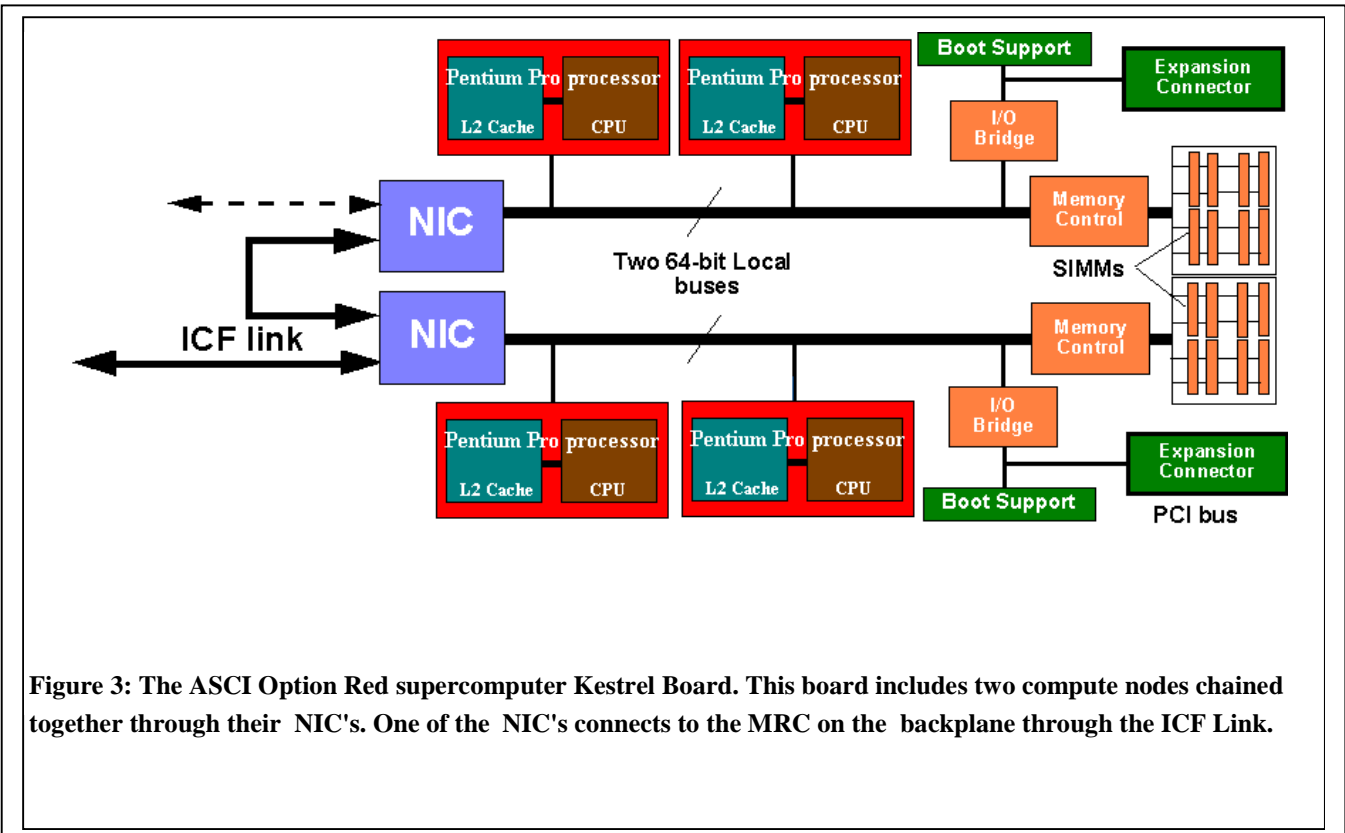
Pentium Pro processor
L2 Cache
CPU

Pentium Pro processor
L2 Cache
CPU

Boot Support

Expansion Connector

I/O Bridge

NIC

Memory Control

Two 64-bit Local buses

SIMMs

NIC

ICF link

Memory Control

I/O Bridge

Pentium Pro processor
L2 Cache
CPU

Pentium Pro processor
L2 Cache
CPU

Expansion Connector

Boot Support

PCI bus

**Figure 3: The ASCI Option Red supercomputer Kestrel Board. This board includes two compute nodes chained together through their NIC's. One of the NIC's connects to the MRC on the backplane through the ICF Link.**